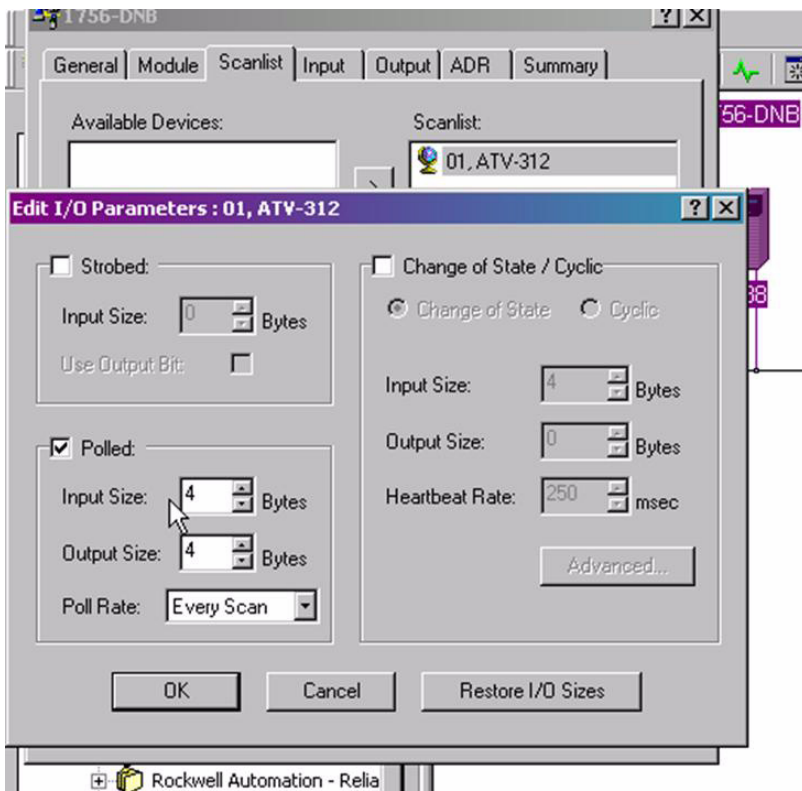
1756-DNB

General Module Scanlist Input Output ADR Summary

Available Devices:

Scanlist:

01, ATV-312

756-DNB

Edit I/O Parameters : 01, ATV-312

Strobed:

Input Size: 0 Bytes

Use Output Bit:

Change of State / Cyclic

Change of State Cyclic

Input Size: 4 Bytes

Output Size: 0 Bytes

Heartbeat Rate: 250 msec

Advanced...

Polled:

Input Size: 4 Bytes

Output Size: 4 Bytes

Poll Rate: Every Scan

OK Cancel Restore I/O Sizes

Rockwell Automation - Relia